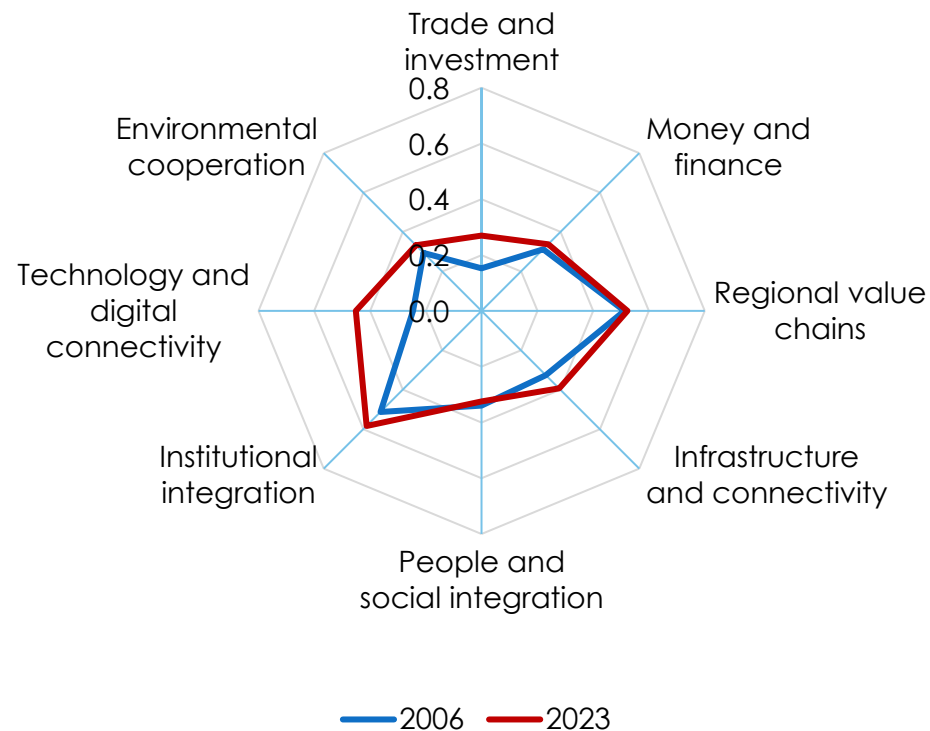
Trade and investment

0.8

0.6

0.4

0.2

0.0

Money and finance

Regional value chains

Infrastructure and connectivity

People and social integration

Institutional integration

Technology and digital connectivity

Environmental cooperation

2006 2023